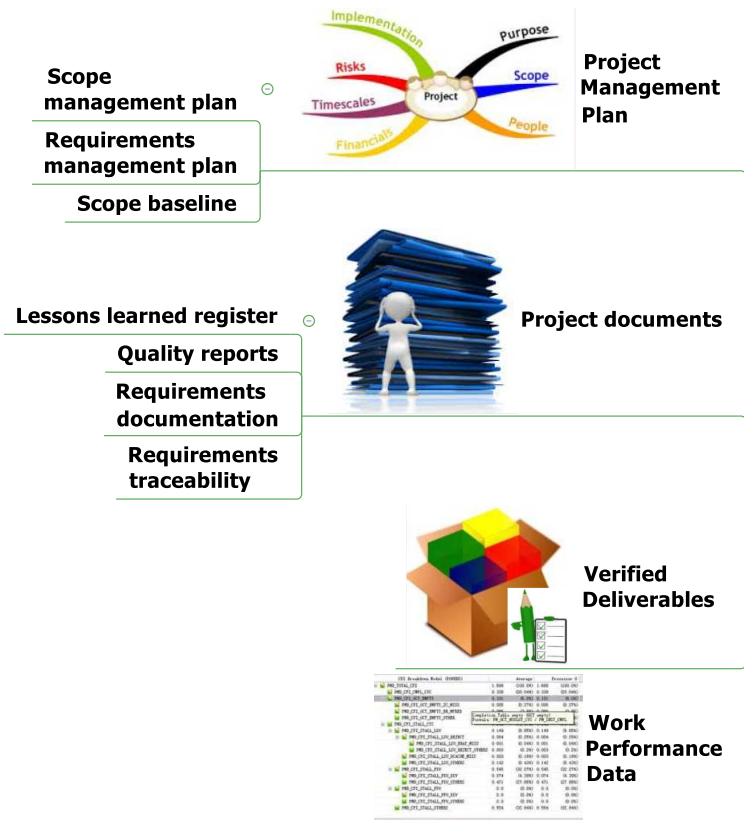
Scope management plan

Requirements management plan

Scope baseline

Implementation

Purpose

Risks

Scope

Project

Timescales

People

Financials

Project Management Plan

Lessons learned register

Quality reports

Requirements documentation

Requirements traceability

Project documents

Verified Deliverables

Work Performance Data